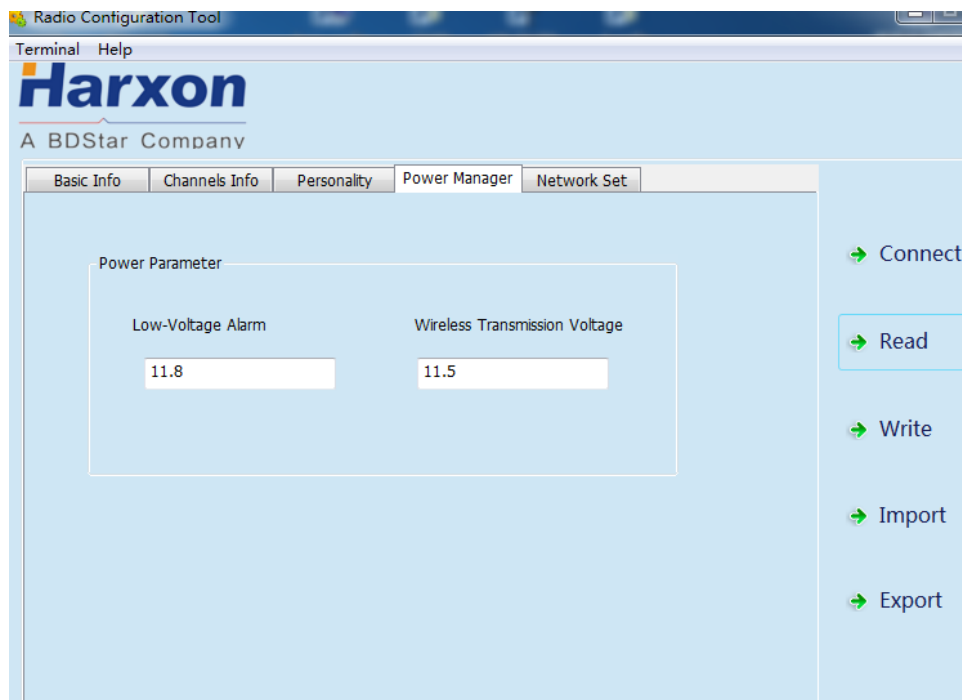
Radio Configuration Tool

Terminal Help

Harxon

A BDStar Company

Basic Info | Channels Info | Personality | Power Manager | Network Set

Power Parameter

Low-Voltage Alarm

11.8

Wireless Transmission Voltage

11.5

Connect

Read

Write

Import

Export